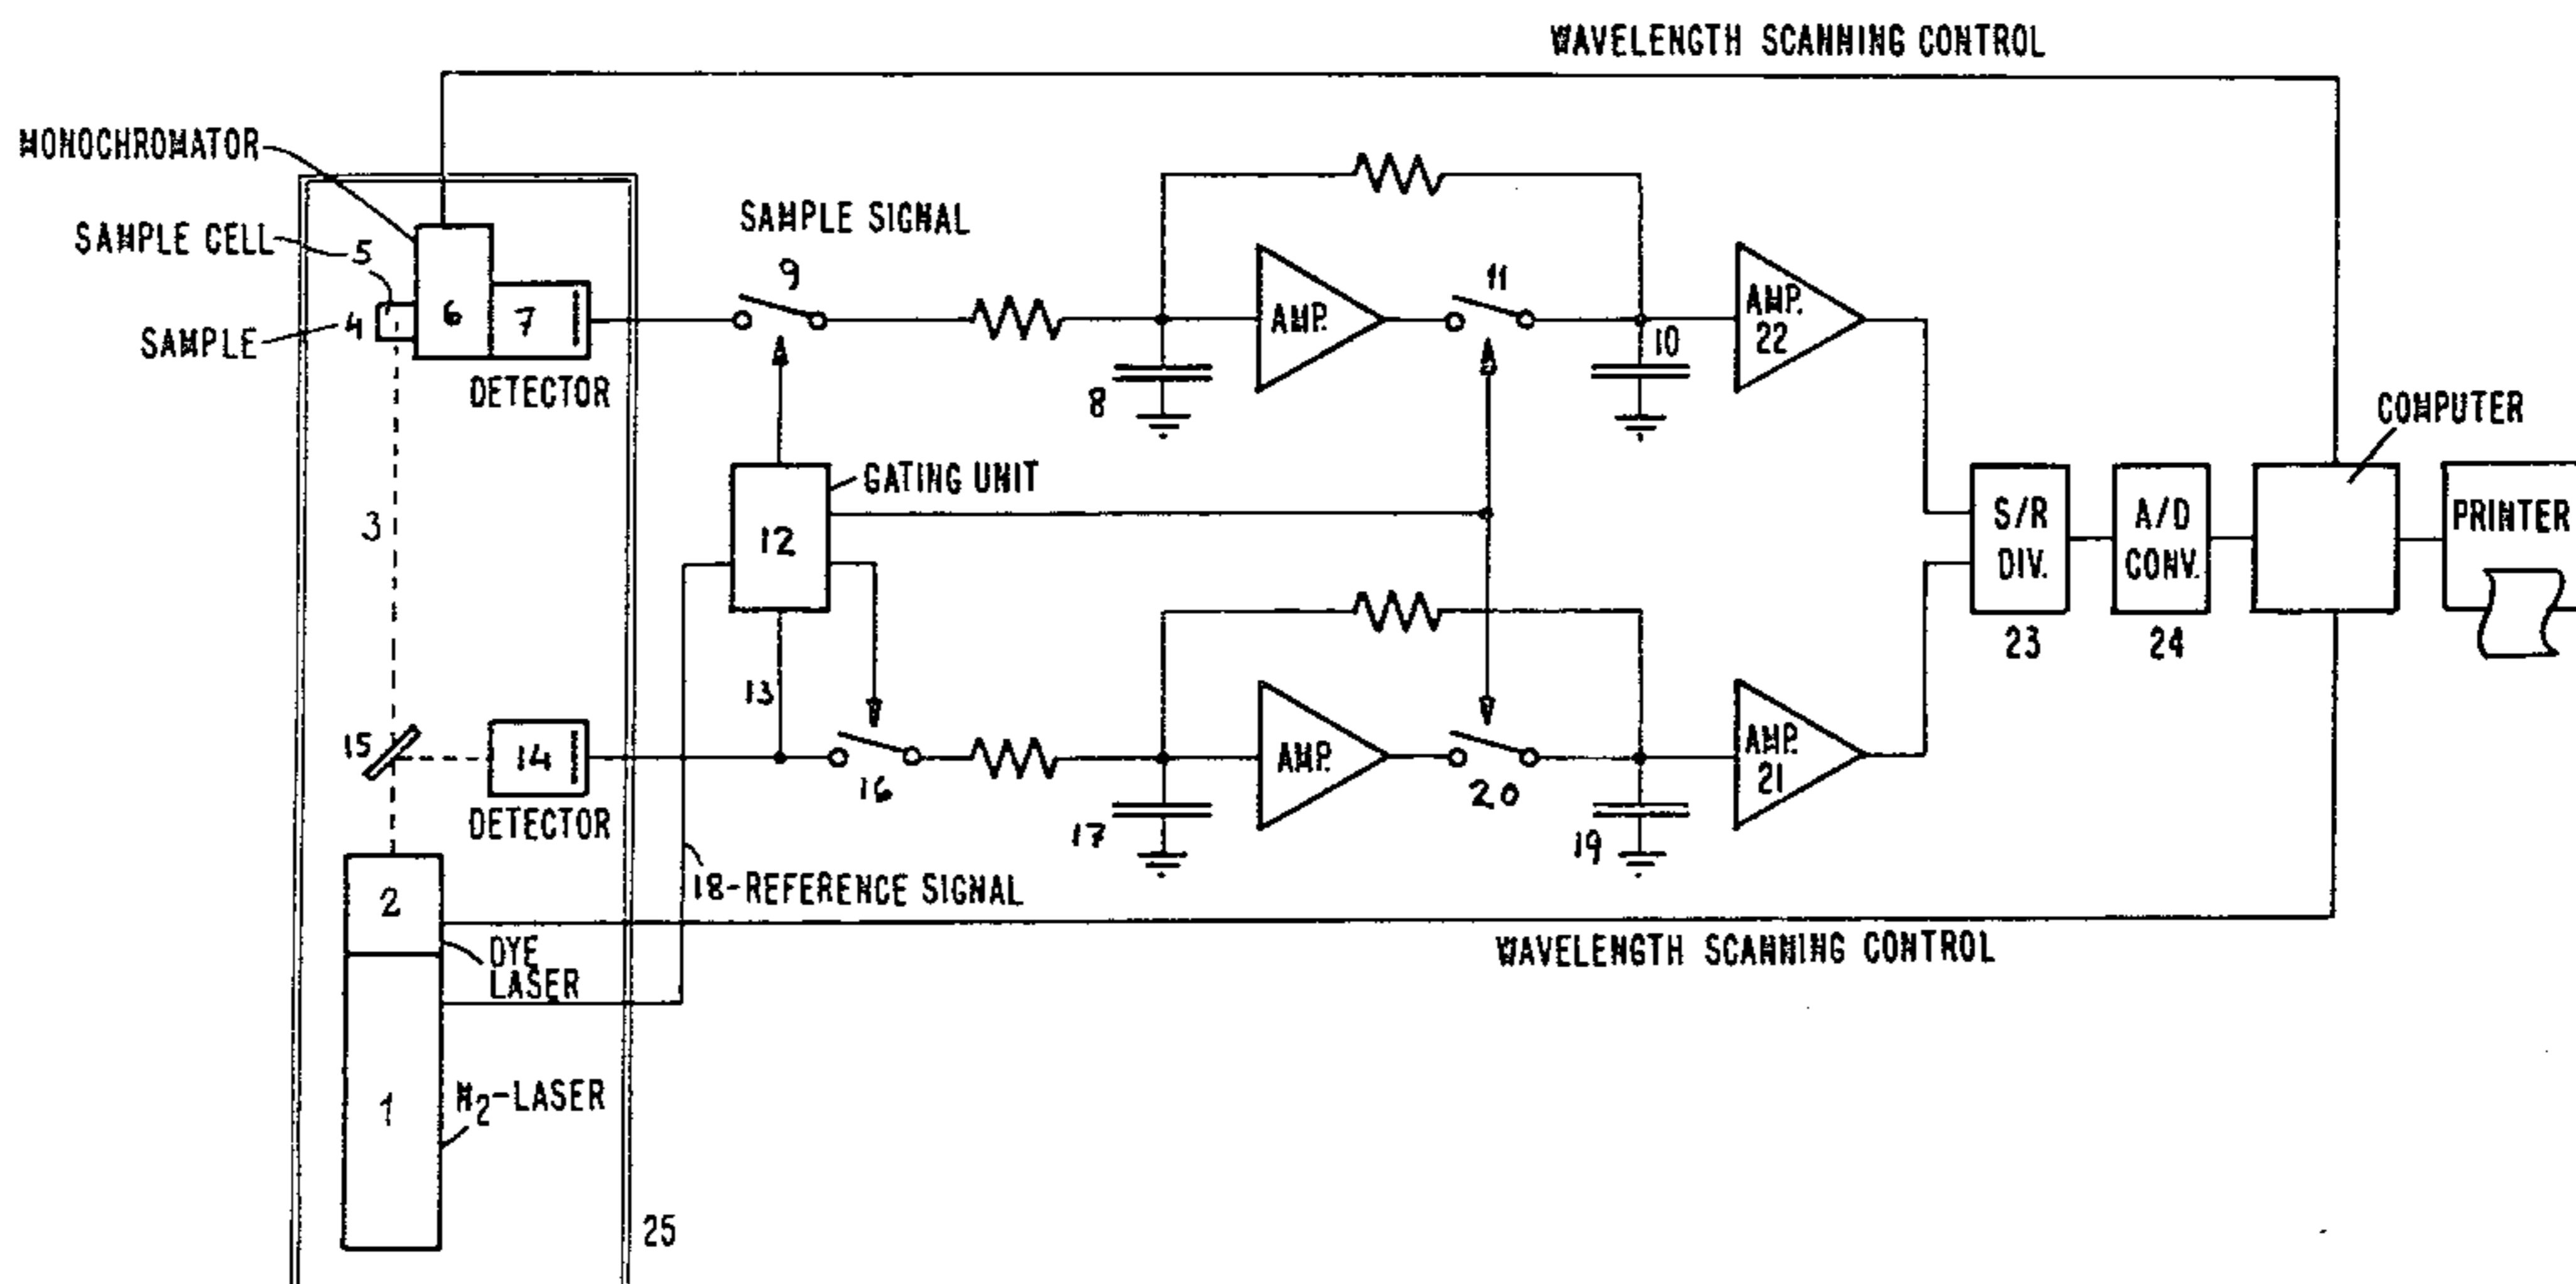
WAVELENGTH SCANNING CONTROL

MONOCHROMATOR

SAMPLE CELL 5

SAMPLE 4

6

7

DETECTOR

SAMPLE SIGNAL

9

8

AMP.

11

10

AMP. 22

COMPUTER

GATING UNIT

12

3

S/R DIV.

23

A/D CONV.

24

PRINTER

13

15

14

DETECTOR

16

17

AMP.

20

19

AMP. 21

18-REFERENCE SIGNAL

2

DYE LASER

WAVELENGTH SCANNING CONTROL

1

$N_2$-LASER

25